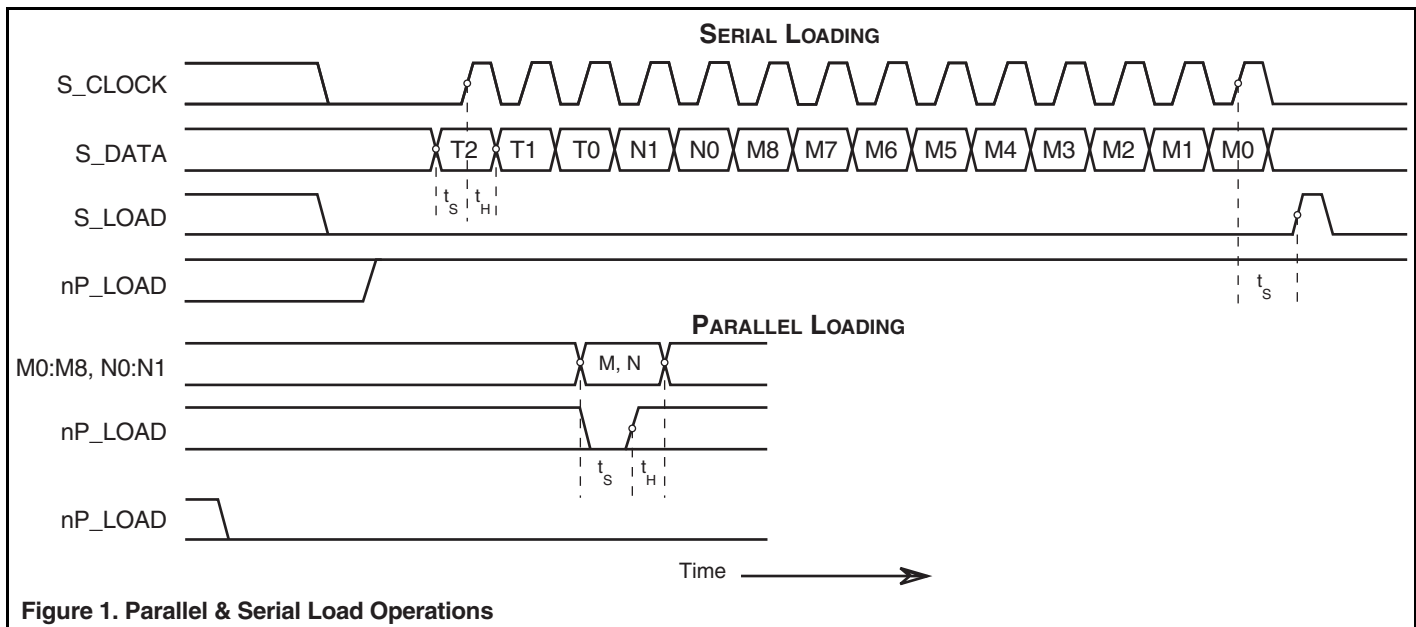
SERIAL LOADING

S_CLOCK

S_DATA

T2 T1 T0 N1 N0 M8 M7 M6 M5 M4 M3 M2 M1 M0

$t_S$ $t_H$

S_LOAD

nP_LOAD

$t_S$

PARALLEL LOADING

M0:M8, N0:N1

M, N

nP_LOAD

$t_S$ $t_H$

nP_LOAD

Time

Figure 1. Parallel & Serial Load Operations